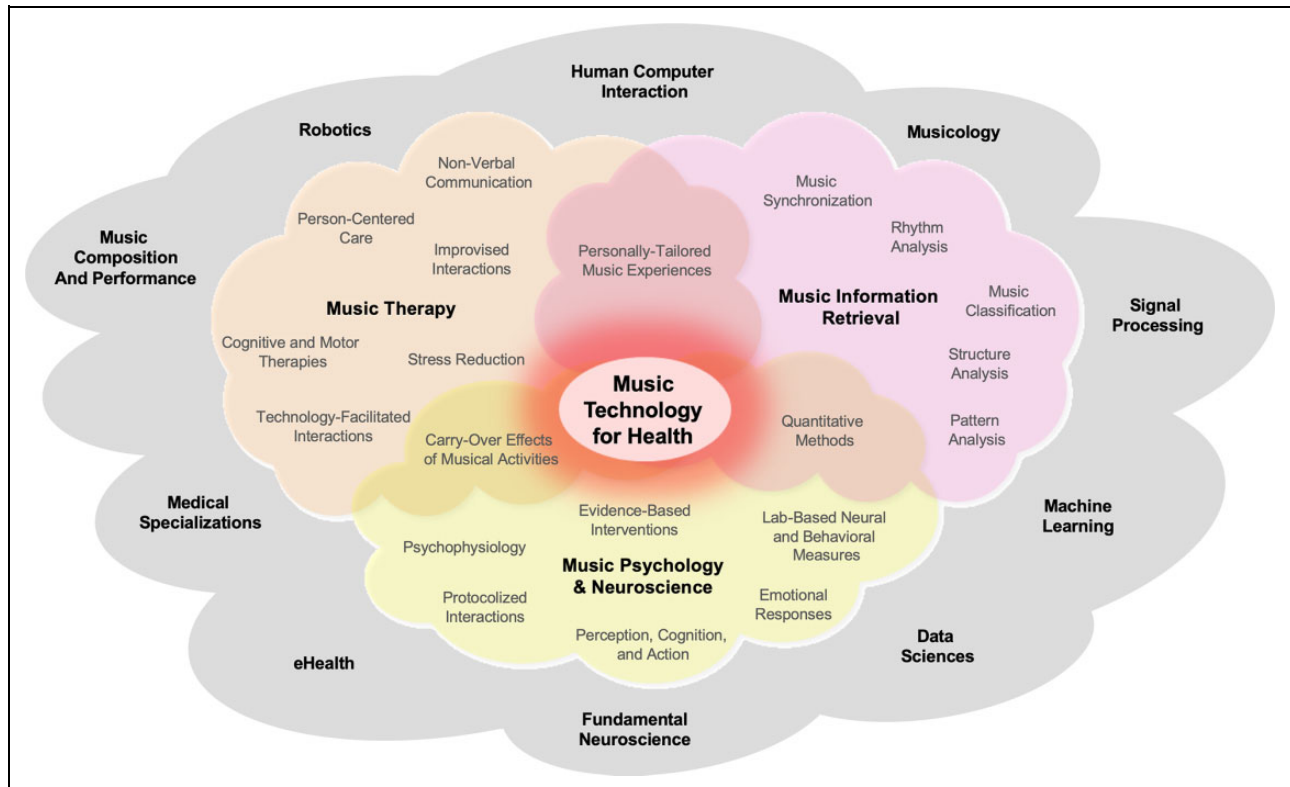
Human Computer Interaction

Robotics

Musicology

Music Composition And Performance

Non-Verbal Communication

Person-Centered Care

Improvised Interactions

Music Therapy

Cognitive and Motor Therapies

Stress Reduction

Technology-Facilitated Interactions

Personally-Tailored Music Experiences

Music Synchronization

Rhythm Analysis

Music Information Retrieval

Music Classification

Structure Analysis

Pattern Analysis

Signal Processing

Music Technology for Health

Carry-Over Effects of Musical Activities

Quantitative Methods

Medical Specializations

Machine Learning

Evidence-Based Interventions

Lab-Based Neural and Behavioral Measures

Psychophysiology

Music Psychology & Neuroscience

Protocolized Interactions

Emotional Responses

Perception, Cognition, and Action

eHealth

Data Sciences

Fundamental Neuroscience